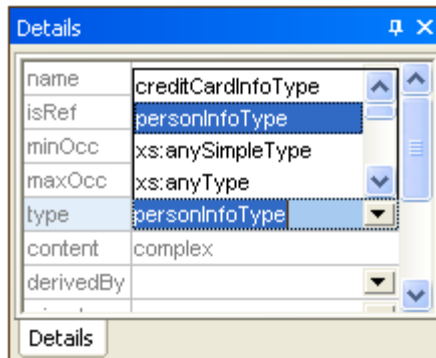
Details

| name | creditCardInfoType |
|---|---|
| isRef | personInfoType |
| minOcc | xs:anySimpleType |
| maxOcc | xs:anyType |
| type | personInfoType |
| content | complex |
| derivedBy | |

Details